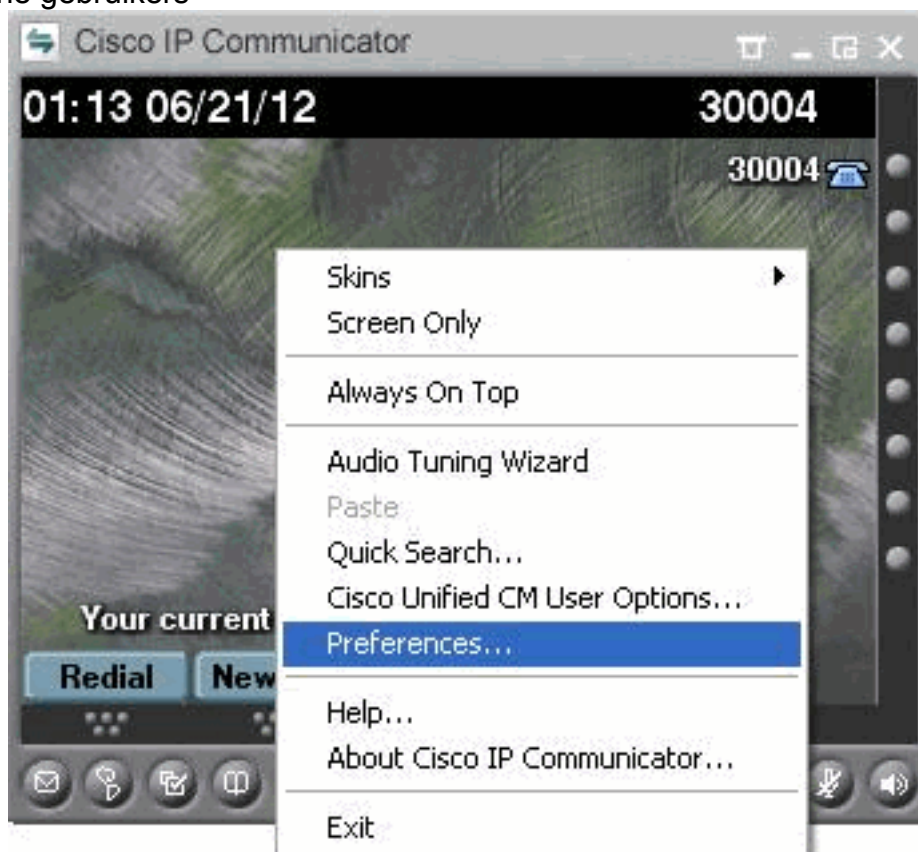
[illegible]e gebruikers

Cisco IP Communicator

01:13 06/21/12

30004

30004

Skins

Screen Only

Always On Top

Audio Tuning Wizard

Paste

Quick Search...

Cisco Unified CM User Options...

Preferences...

Help...

About Cisco IP Communicator...

Exit

Your current

Redial

New